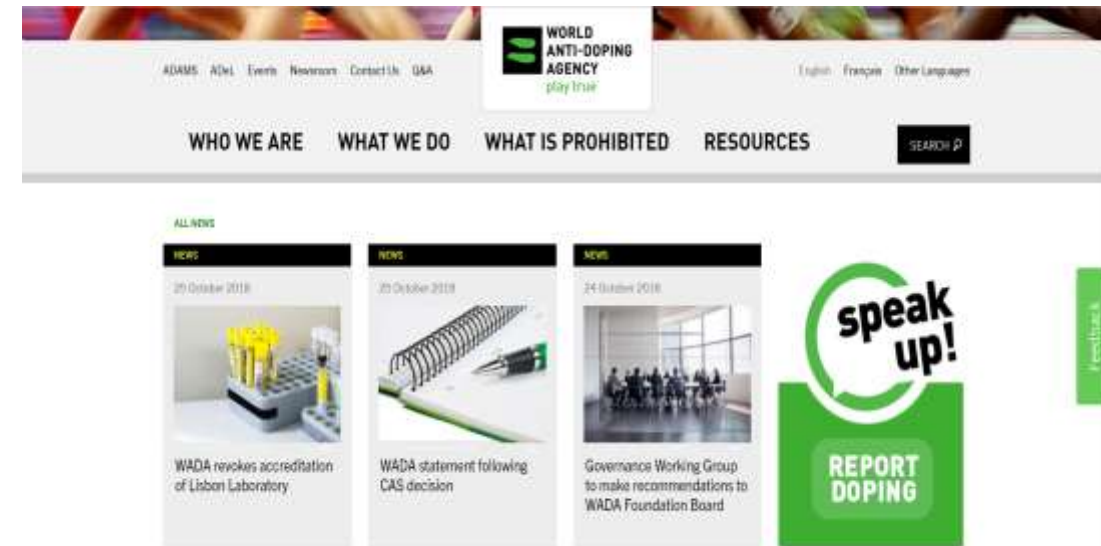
ADAMS ADeL Events Newsroom Contact Us Q&A

WORLD ANTI-DOPING AGENCY
play true

English Français Other Languages

WHO WE ARE WHAT WE DO WHAT IS PROHIBITED RESOURCES

SEARCH

ALL NEWS

NEWS
25 October 2018
WADA revokes accreditation of Lisbon Laboratory

NEWS
25 October 2018
WADA statement following CAS decision

NEWS
24 October 2018
Governance Working Group to make recommendations to WADA Foundation Board

speak up!
REPORT DOPING

Feedback